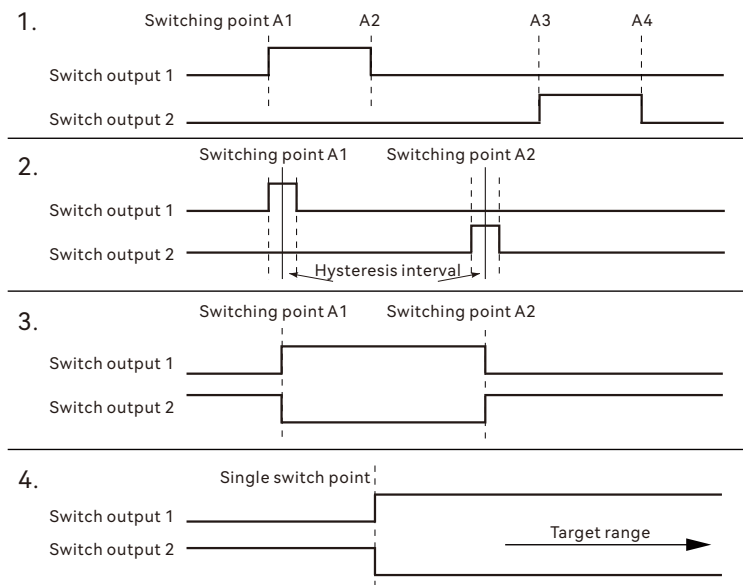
1.
Switching point A1
A2
A3
A4
Switch output 1
Switch output 2

2.
Switching point A1
Switching point A2
Switch output 1
Switch output 2
Hysteresis interval

3.
Switching point A1
Switching point A2
Switch output 1
Switch output 2

4.
Single switch point
Switch output 1
Switch output 2
Target range